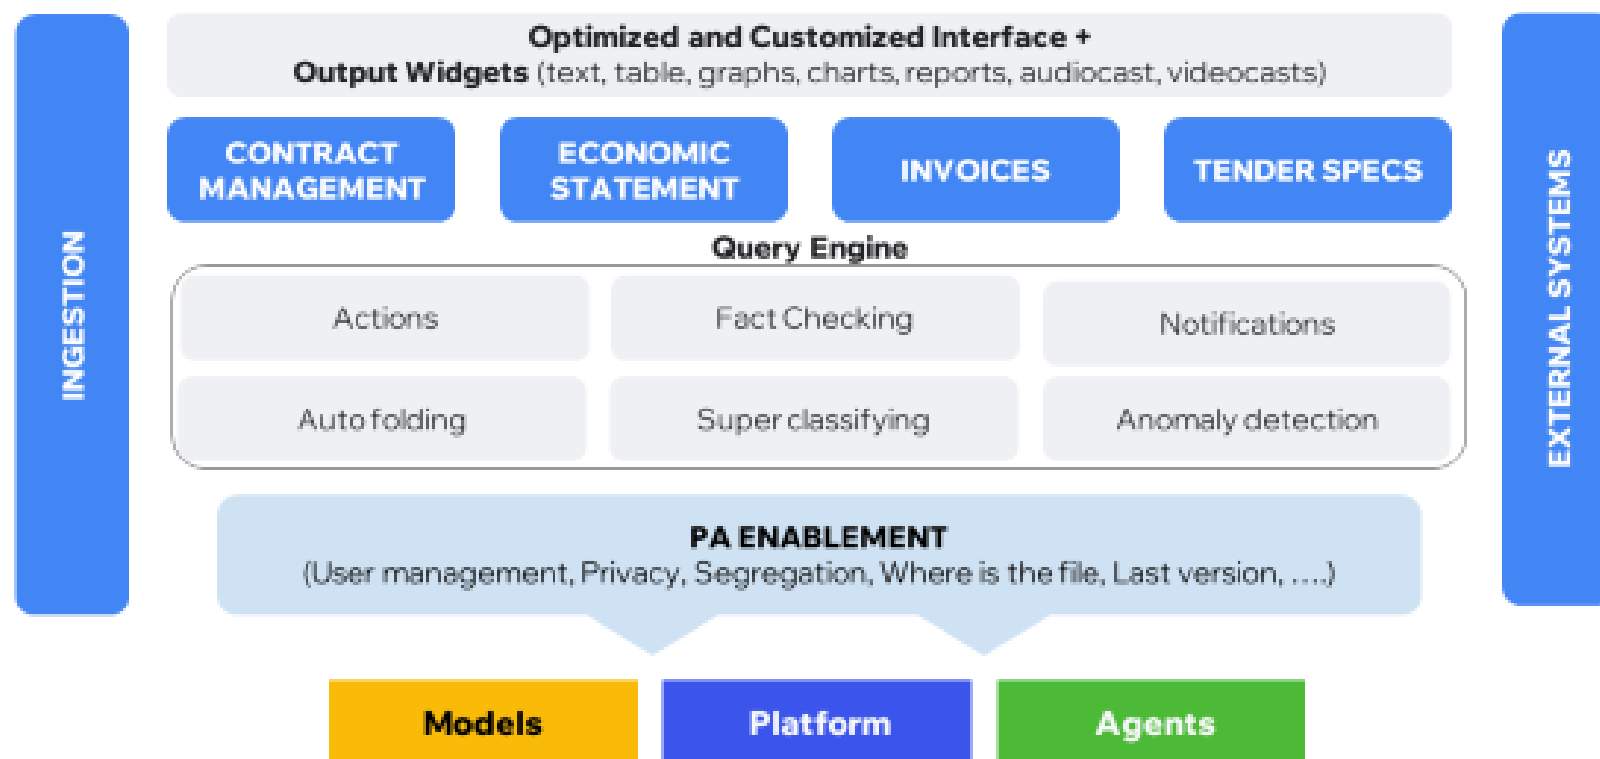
INGESTION

Optimized and Customized Interface +
Output Widgets (text, table, graphs, charts, reports, audiocast, videocasts)

CONTRACT MANAGEMENT

ECONOMIC STATEMENT

INVOICES

TENDER SPECS

Query Engine

Actions

Fact Checking

Notifications

Auto folding

Super classifying

Anomaly detection

PA ENABLEMENT
(User management, Privacy, Segregation, Where is the file, Last version, ....)

Models

Platform

Agents

EXTERNAL SYSTEMS